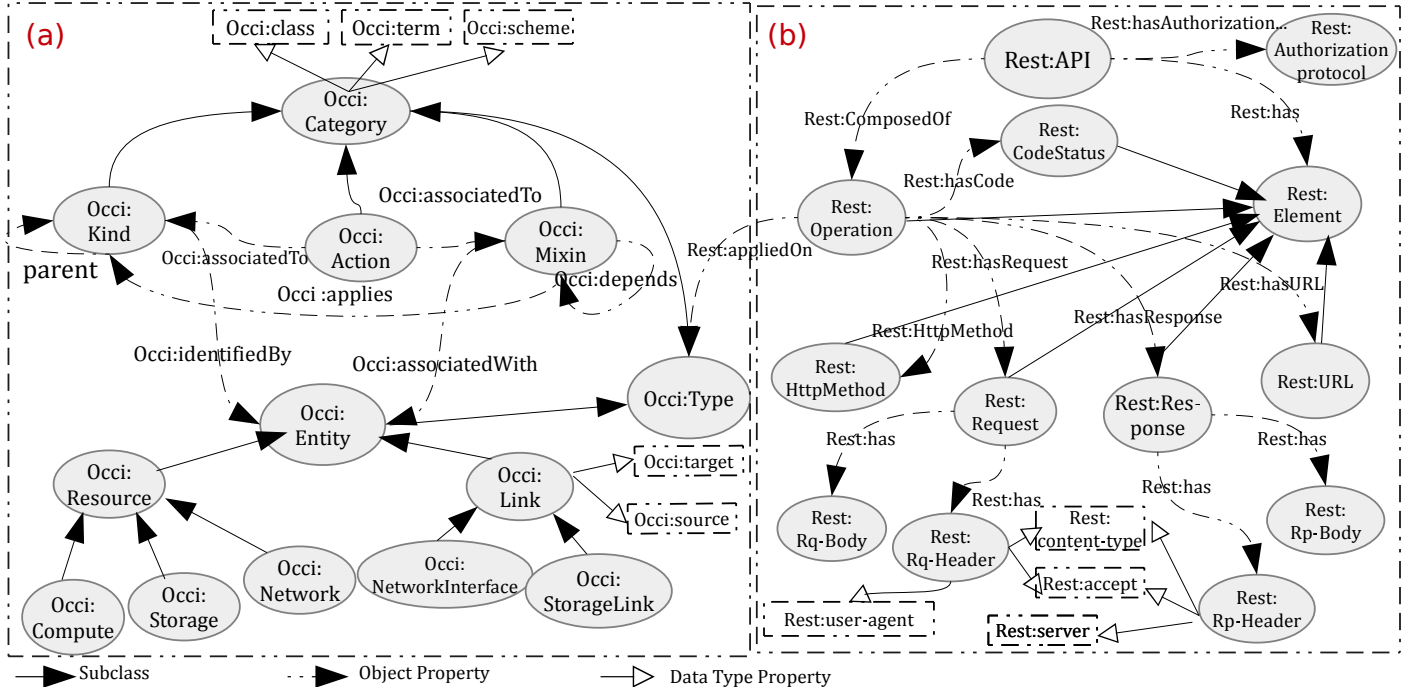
(a)

Occi:class
Occi:term
Occi:scheme
Occi: Category
Occi:associatedTo
Occi: Kind
Occi: Action
Occi: Mixin
parent
Occi:associatedTo
Occi :applies
Occi:depends
Occi:identifiedBy
Occi:associatedWith
Occi:Type
Occi: Entity
Occi: Resource
Occi: Link
Occi:target
Occi:source
Occi: Compute
Occi: Storage
Occi: Network
Occi: NetworkInterface
Occi: StorageLink

(b)

Rest:API
Rest:hasAuthorization...
Rest: Authorization protocol
Rest:ComposedOf
Rest:has
Rest: CodeStatus
Rest:hasCode
Rest: Operation
Rest: Element
Rest:appliedOn
Rest:hasRequest
Rest:hasURL
Rest:HttpMethod
Rest:hasResponse
Rest: HttpMethod
Rest: Request
Rest:Response
Rest:URL
Rest:has
Rest:has
Rest:has
Rest: Rq-Body
Rest:has
Rest: Rq-Header
Rest: content-type
Rest: Rp-Body
Rest:accept
Rest: Rp-Header
Rest:user-agent
Rest:server

Subclass
Object Property
Data Type Property